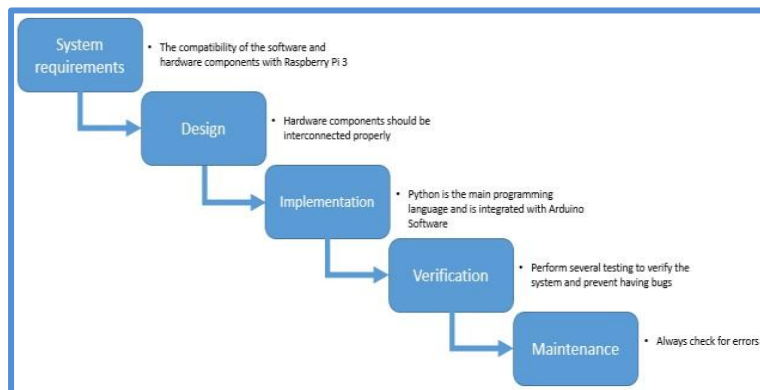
System requirements

• The compatibility of the software and hardware components with Raspberry Pi 3

Design

• Hardware components should be interconnected properly

Implementation

• Python is the main programming language and is integrated with Arduino Software

Verification

• Perform several testing to verify the system and prevent having bugs

Maintenance

• Always check for errors